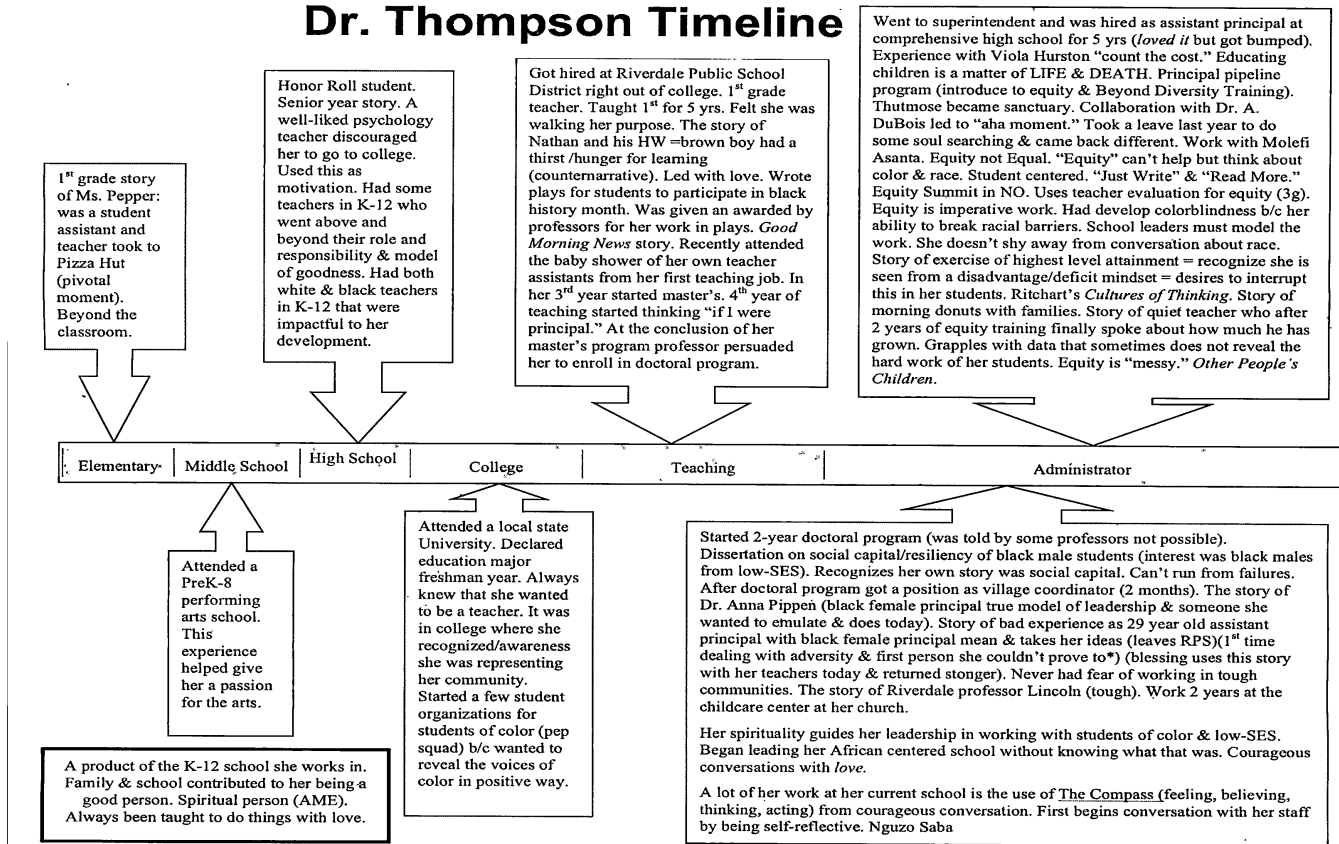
Dr. Thompson Timeline

$1^{st}$ grade story of Ms. Pepper: was a student assistant and teacher took to Pizza Hut (pivotal moment). Beyond the classroom.

Honor Roll student. Senior year story. A well-liked psychology teacher discouraged her to go to college. Used this as motivation. Had some teachers in K-12 who went above and beyond their role and responsibility & model of goodness. Had both white & black teachers in K-12 that were impactful to her development.

Got hired at Riverdale Public School District right out of college. $1^{st}$ grade teacher. Taught $1^{st}$ for 5 yrs. Felt she was walking her purpose. The story of Nathan and his HW =brown boy had a thirst /hunger for learning (counternarrative). Led with love. Wrote plays for students to participate in black history month. Was given an awarded by professors for her work in plays. Good Morning News story. Recently attended the baby shower of her own teacher assistants from her first teaching job. In her $3^{rd}$ year started master's. $4^{th}$ year of teaching started thinking "if I were principal." At the conclusion of her master's program professor persuaded her to enroll in doctoral program.

Went to superintendent and was hired as assistant principal at comprehensive high school for 5 yrs (loved it but got bumped). Experience with Viola Hurston "count the cost." Educating children is a matter of LIFE & DEATH. Principal pipeline program (introduce to equity & Beyond Diversity Training). Thutmose became sanctuary. Collaboration with Dr. A. DuBois led to "aha moment." Took a leave last year to do some soul searching & came back different. Work with Molefi Asanta. Equity not Equal. "Equity" can't help but think about color & race. Student centered. "Just Write" & "Read More." Equity Summit in NO. Uses teacher evaluation for equity (3g). Equity is imperative work. Had develop colorblindness b/c her ability to break racial barriers. School leaders must model the work. She doesn't shy away from conversation about race. Story of exercise of highest level attainment = recognize she is seen from a disadvantage/deficit mindset = desires to interrupt this in her students. Ritchart's Cultures of Thinking. Story of morning donuts with families. Story of quiet teacher who after 2 years of equity training finally spoke about how much he has grown. Grapples with data that sometimes does not reveal the hard work of her students. Equity is "messy." Other People's Children.

Elementary | Middle School | High School | College | Teaching | Administrator

Attended a PreK-8 performing arts school. This experience helped give her a passion for the arts.

Attended a local state University. Declared education major freshman year. Always knew that she wanted to be a teacher. It was in college where she recognized/awareness she was representing her community. Started a few student organizations for students of color (pep squad) b/c wanted to reveal the voices of color in positive way.

Started 2-year doctoral program (was told by some professors not possible). Dissertation on social capital/resiliency of black male students (interest was black males from low-SES). Recognizes her own story was social capital. Can't run from failures. After doctoral program got a position as village coordinator (2 months). The story of Dr. Anna Pippen (black female principal true model of leadership & someone she wanted to emulate & does today). Story of bad experience as 29 year old assistant principal with black female principal mean & takes her ideas (leaves RPS)($1^{st}$ time dealing with adversity & first person she couldn't prove to*) (blessing uses this story with her teachers today & returned stonger). Never had fear of working in tough communities. The story of Riverdale professor Lincoln (tough). Work 2 years at the childcare center at her church.

Her spirituality guides her leadership in working with students of color & low-SES. Began leading her African centered school without knowing what that was. Courageous conversations with love.

A lot of her work at her current school is the use of The Compass (feeling, believing, thinking, acting) from courageous conversation. First begins conversation with her staff by being self-reflective. Nguzo Saba

A product of the K-12 school she works in. Family & school contributed to her being a good person. Spiritual person (AME). Always been taught to do things with love.